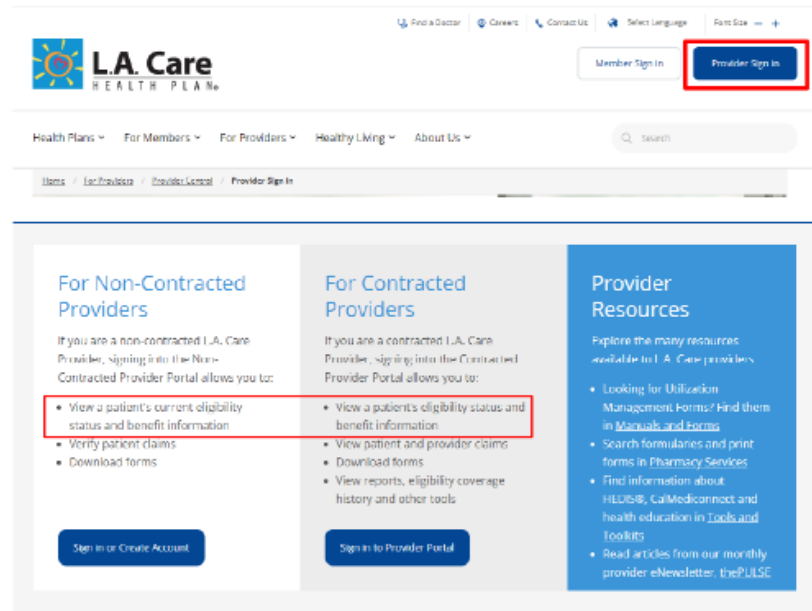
Find a Doctor Careers Contact Us Select Language Font Size — +

L.A. Care HEALTH PLAN®

Member Sign In

Provider Sign In

Health Plans For Members For Providers Healthy Living About Us

Search

Home / For Providers / Provider Central / Provider Sign In

For Non-Contracted Providers

If you are a non-contracted L.A. Care Provider, signing into the Non-Contracted Provider Portal allows you to:

- View a patient's current eligibility status and benefit information
- Verify patient claims
- Download forms

Sign In or Create Account

For Contracted Providers

If you are a contracted L.A. Care Provider, signing into the Contracted Provider Portal allows you to:

- View a patient's eligibility status and benefit information
- View patient and provider claims
- Download forms
- View reports, eligibility coverage history and other tools

Sign In to Provider Portal

Provider Resources

Explore the many resources available to L.A. Care providers.

- Looking for Utilization Management Forms? Find them in Manuals and Forms
- Search formularies and print forms in Pharmacy Services
- Find information about HEDIS®, CalMediconnect and health education in Tools and Toolkits
- Read articles from our monthly provider eNewsletter, thePULSE